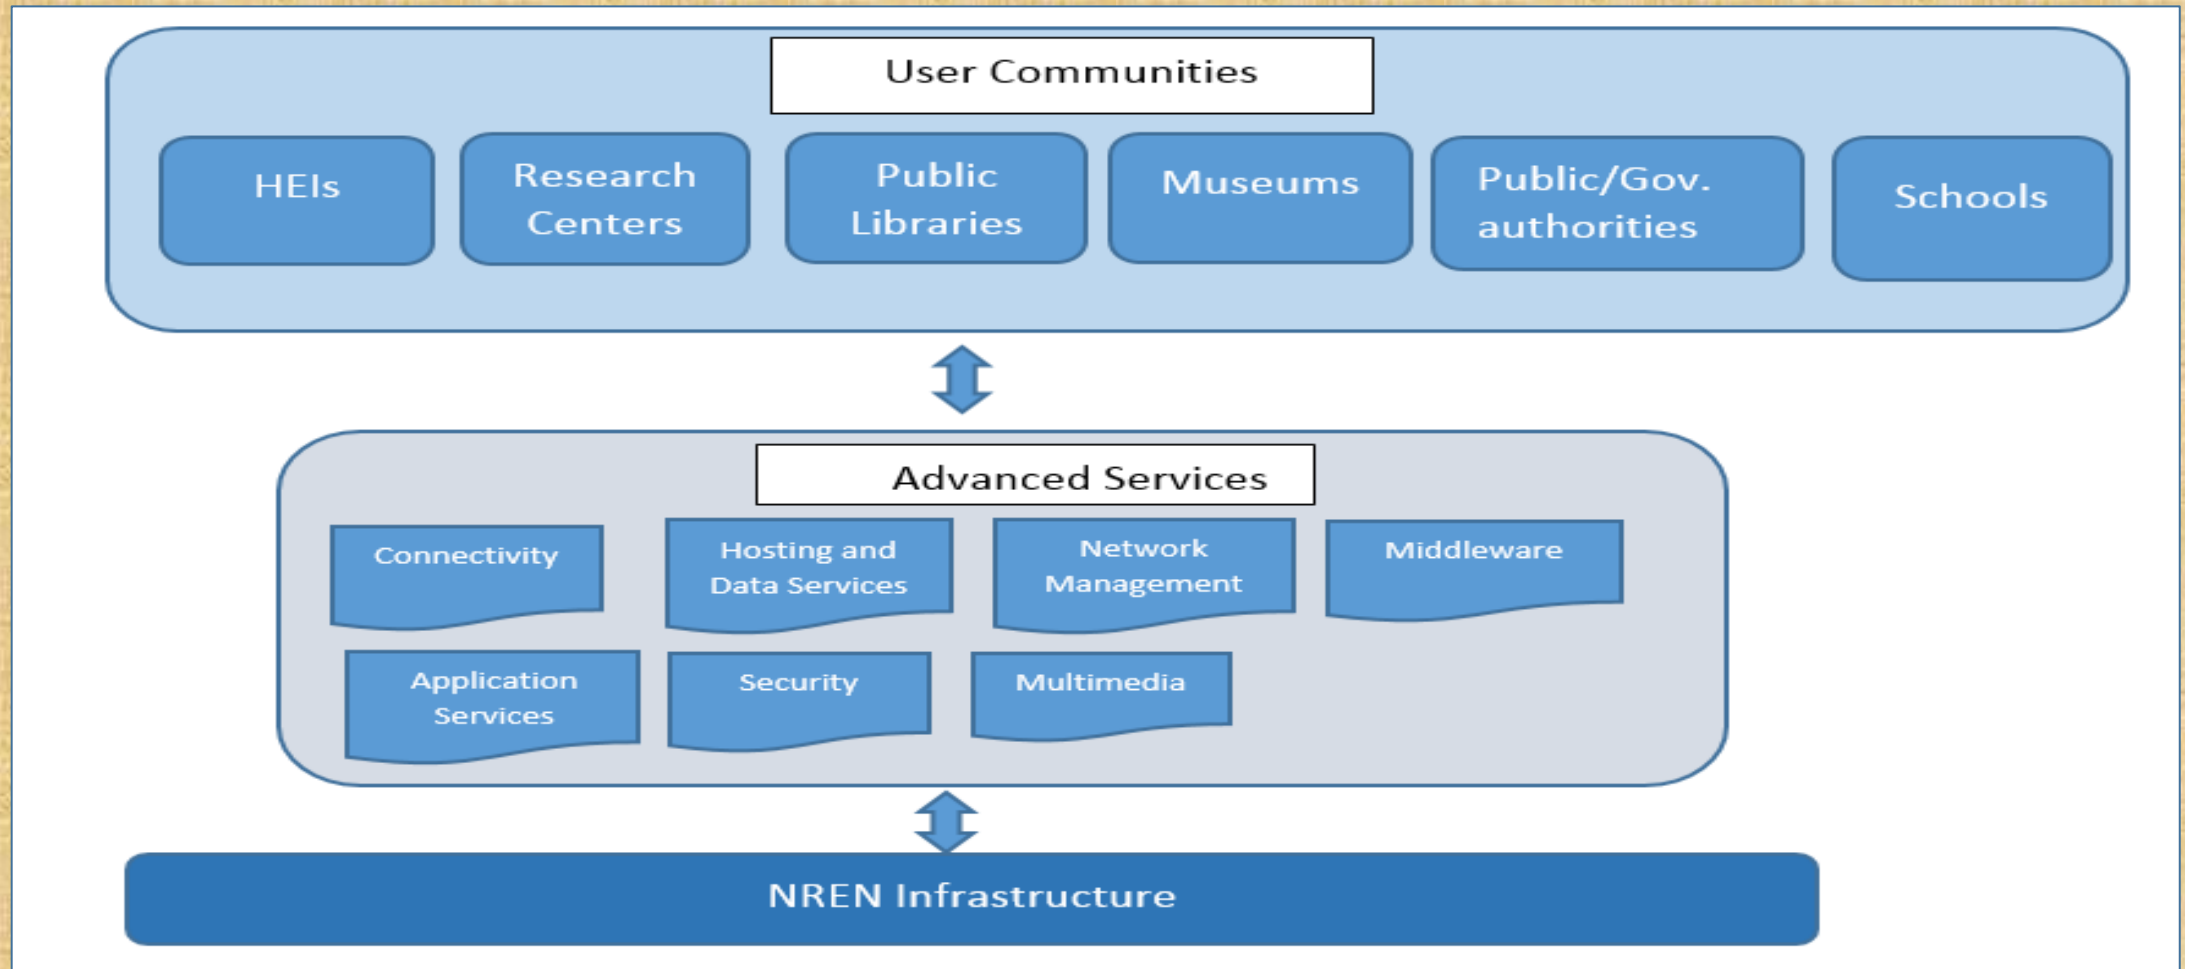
User Communities

HEIs

Research Centers

Public Libraries

Museums

Public/Gov. authorities

Schools

Advanced Services

Connectivity

Hosting and Data Services

Network Management

Middleware

Application Services

Security

Multimedia

NREN Infrastructure